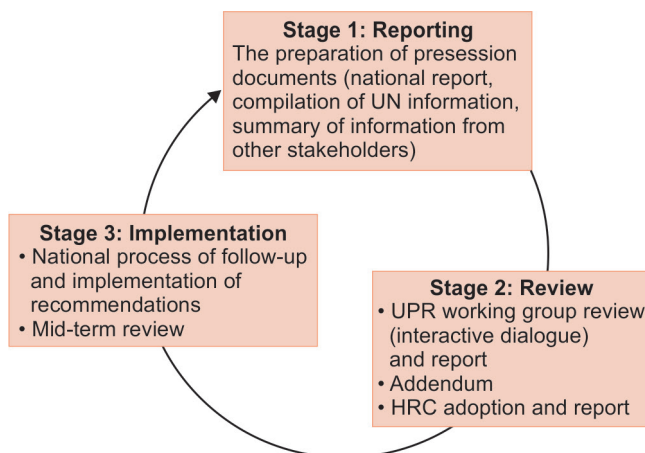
Stage 1: Reporting
The preparation of presession documents (national report, compilation of UN information, summary of information from other stakeholders)

Stage 2: Review
• UPR working group review (interactive dialogue) and report
• Addendum
• HRC adoption and report

Stage 3: Implementation
• National process of follow-up and implementation of recommendations
• Mid-term review